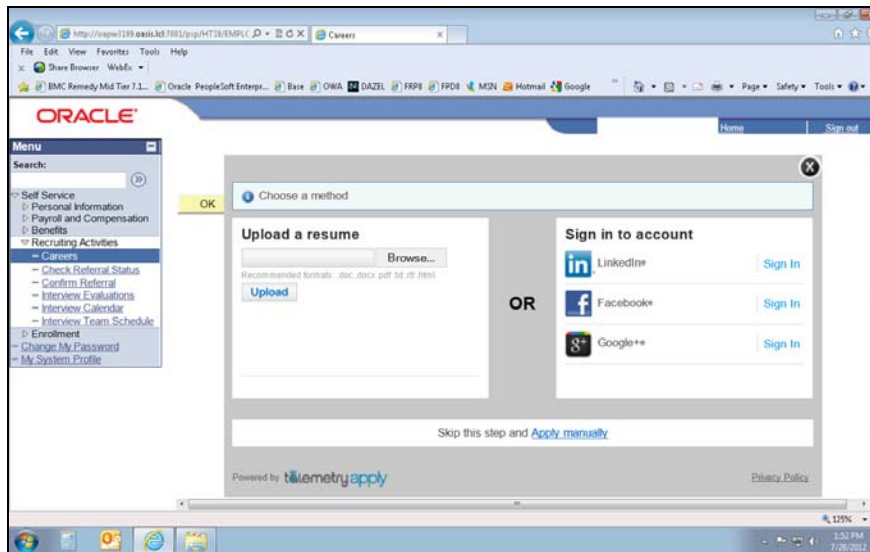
http://oapw3159.oasis.lcl:7001/psp/HT19/EMPL( Careers
File Edit View Favorites Tools Help
Share Browser WebEx
BMC Remedy Mid Tier 7.1... Oracle PeopleSoft Enterpr... Base OWA DAZEL FRPII FPDII MSN Hotmail Google
Page Safety Tools

ORACLE
Home Sign out

Menu
Search:
Self Service
Personal Information
Payroll and Compensation
Benefits
Recruiting Activities
– Careers
– Check Referral Status
– Confirm Referral
– Interview Evaluations
– Interview Calendar
– Interview Team Schedule
Enrollment
– Change My Password
– My System Profile

OK

Choose a method

Upload a resume
Browse...
Recommended formats: .doc .docx .pdf .txt .rtf .html
Upload

OR

Sign in to account
LinkedIn+ Sign In
Facebook+ Sign In
Google++ Sign In

Skip this step and Apply manually

Powered by telemetryapply
Privacy Policy

125%
1:52 PM
7/28/2012